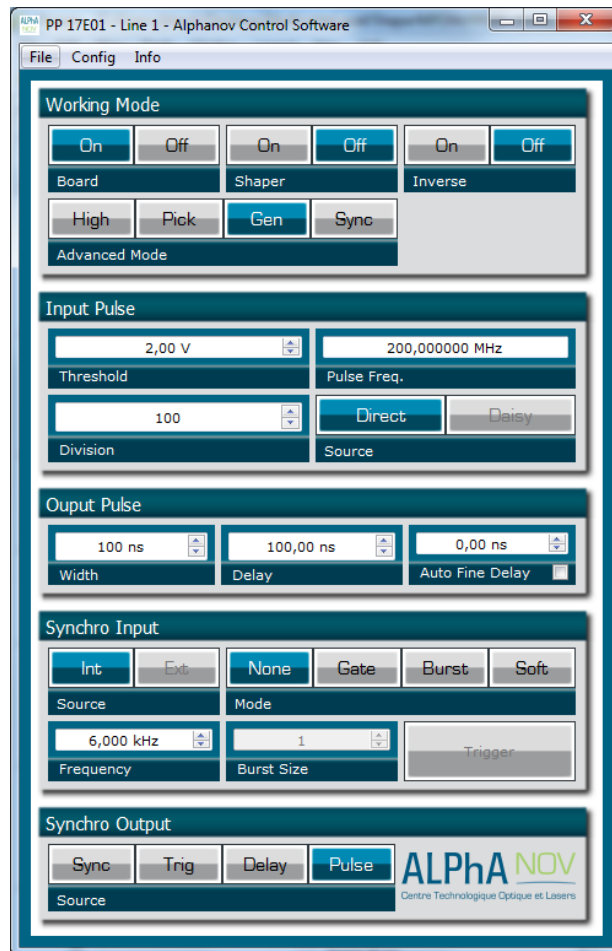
PP 17E01 - Line 1 - Alphanov Control Software

File Config Info

Working Mode

On Off
Board

On Off
Shaper

On Off
Inverse

High Pick Gen Sync
Advanced Mode

Input Pulse

2,00 V
Threshold

200,000000 MHz
Pulse Freq.

100
Division

Direct Daisy
Source

Ouput Pulse

100 ns
Width

100,00 ns
Delay

0,00 ns
Auto Fine Delay

Synchro Input

Int Ext
Source

None Gate Burst Soft
Mode

6,000 kHz
Frequency

1
Burst Size

Trigger

Synchro Output

Sync Trig Delay Pulse
Source

ALPhA NOV
Centre Technologique Optique et Lasers